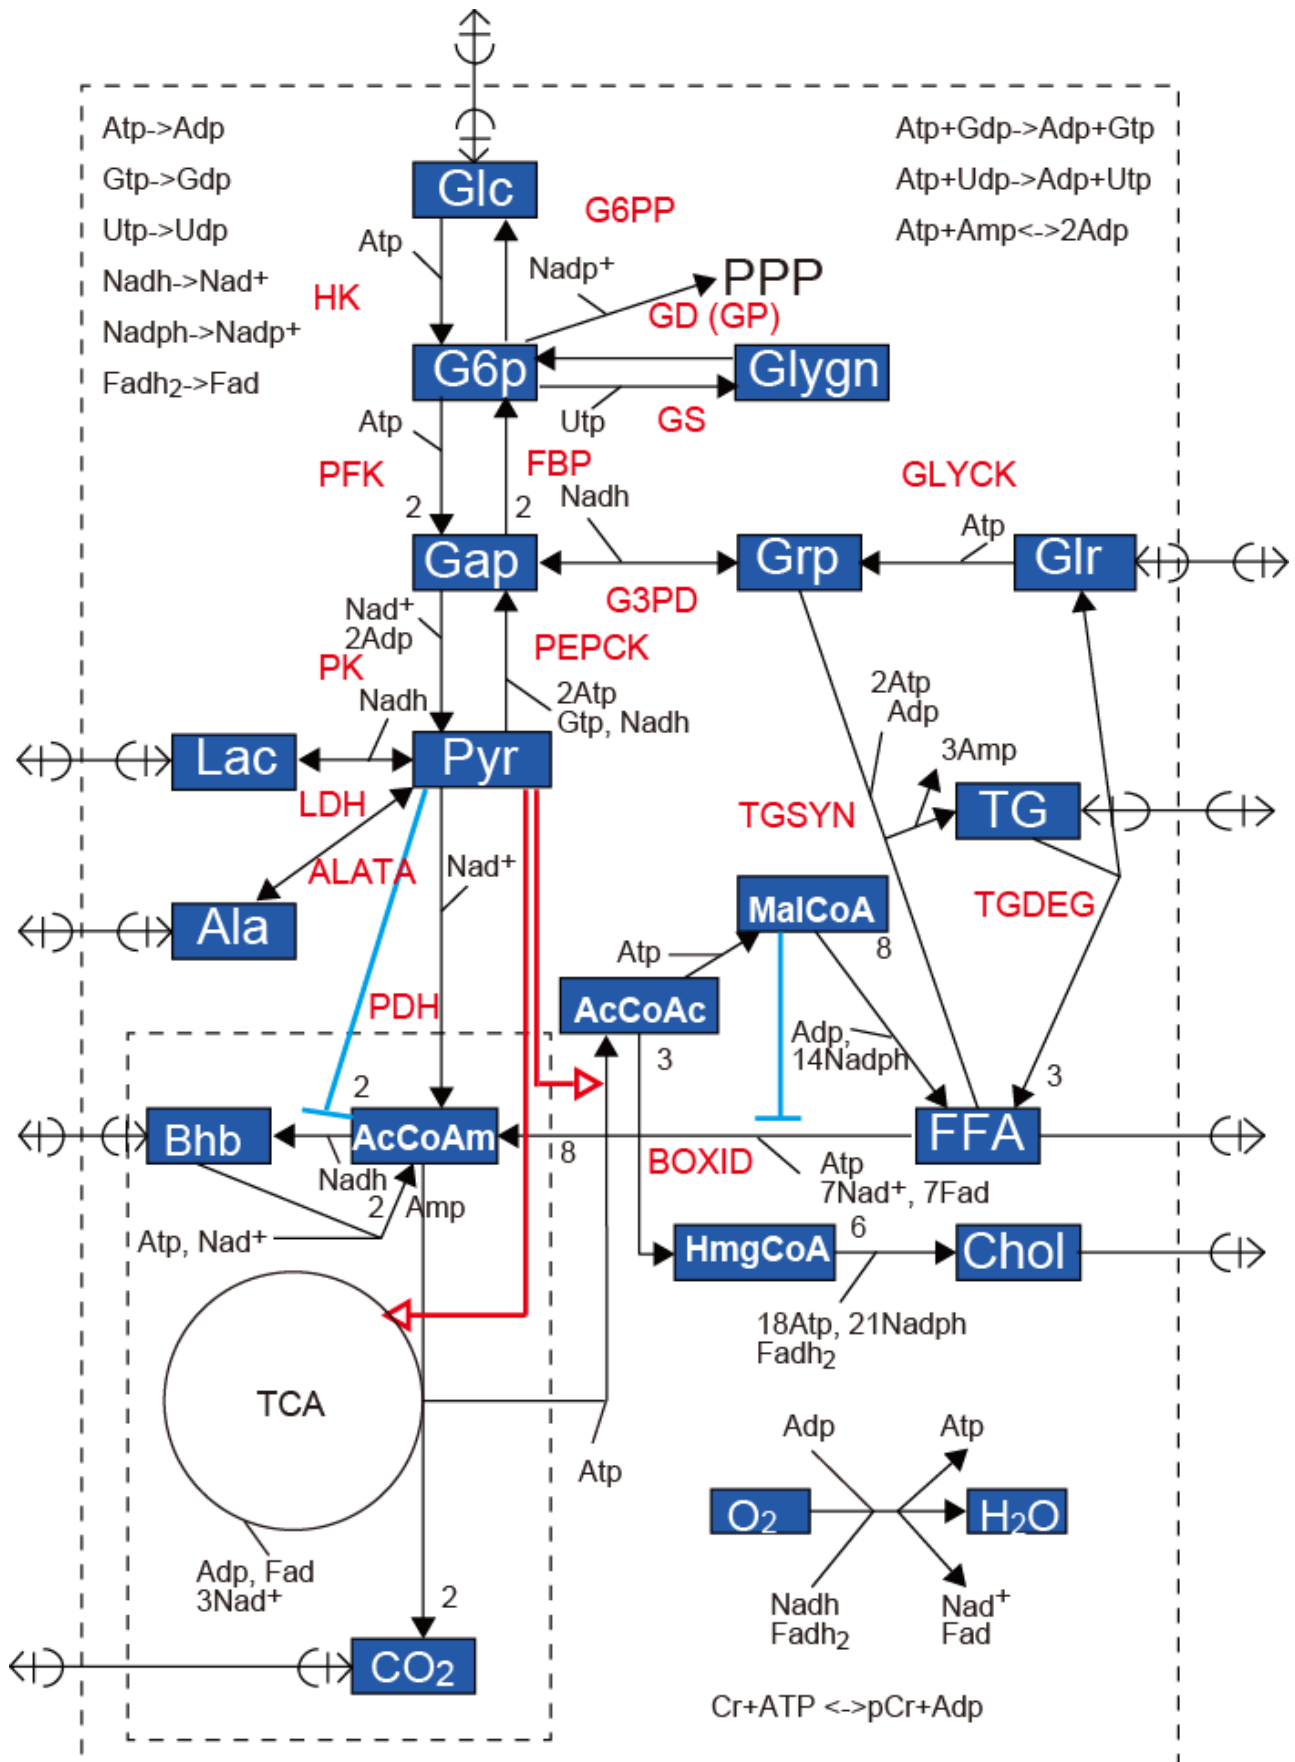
Atp->Adp
Gtp->Gdp
Utp->Udp
Nadh->Nad+
Nadph->Nadp+
$Fadh_2$->Fad

Atp+Gdp->Adp+Gtp
Atp+Udp->Adp+Utp
Atp+Amp<->2Adp

Glc
G6PP
Atp
HK
Nadp+
PPP
GD (GP)
G6p
Glygn
Atp
Utp
GS
PFK
FBP
GLYCK
2
2
Nadh
Atp
Gap
Grp
Glr
G3PD
Nad+
2Adp
PEPCK
PK
Nadh
2Atp
Gtp, Nadh
2Atp
Adp
3Amp
Lac
Pyr
LDH
TGSYN
TG
ALATA
Nad+
Ala
MalCoA
TGDEG
Atp
8
AcCoAc
PDH
Adp,
14Nadph
3
3
2
Bhb
AcCoAm
8
FFA
BOXID
Atp
7Nad+, 7Fad
Nadh
2
Amp
Atp, Nad+
HmgCoA
6
Chol
18Atp, 21Nadph
$Fadh_2$
TCA
Atp
Adp
Atp
$O_2$
$H_2O$
Adp, Fad
3Nad+
Nadh
$Fadh_2$
Nad+
Fad
2
$CO_2$
Cr+ATP <->pCr+Adp